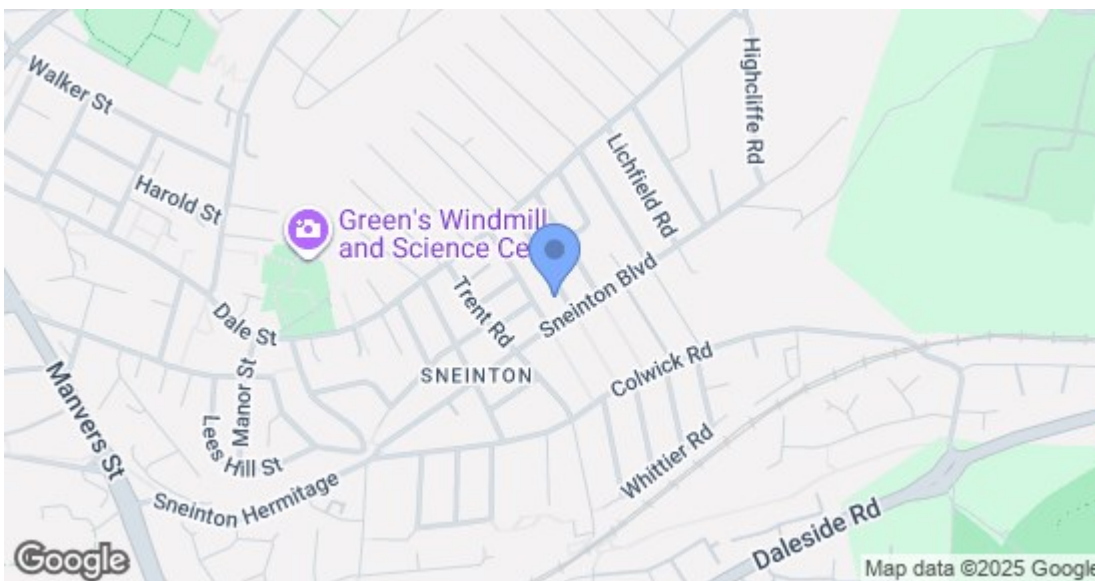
Walker St
Highcliffe Rd
Lichfield Rd
Harold St
Green's Windmill and Science Ce
Trent Rd
Sneinton Blvd
Dale St
Manor St
SNEINTON
Colwick Rd
Manvers St
Lees Hill St
Whittier Rd
Sneinton Hermitage
Daleside Rd
Google
Map data ©2025 Google